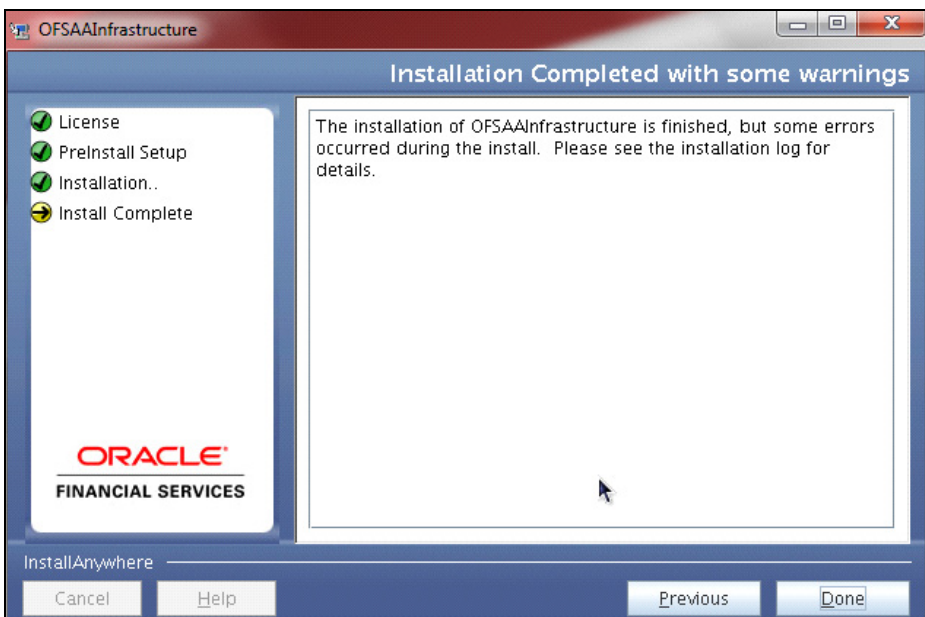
OFSAAInfrastructure

Installation Completed with some warnings

License
PreInstall Setup
Installation..
Install Complete

ORACLE
FINANCIAL SERVICES

The installation of OFSAAInfrastructure is finished, but some errors occurred during the install. Please see the installation log for details.

InstallAnywhere

Cancel
Help
Previous
Done